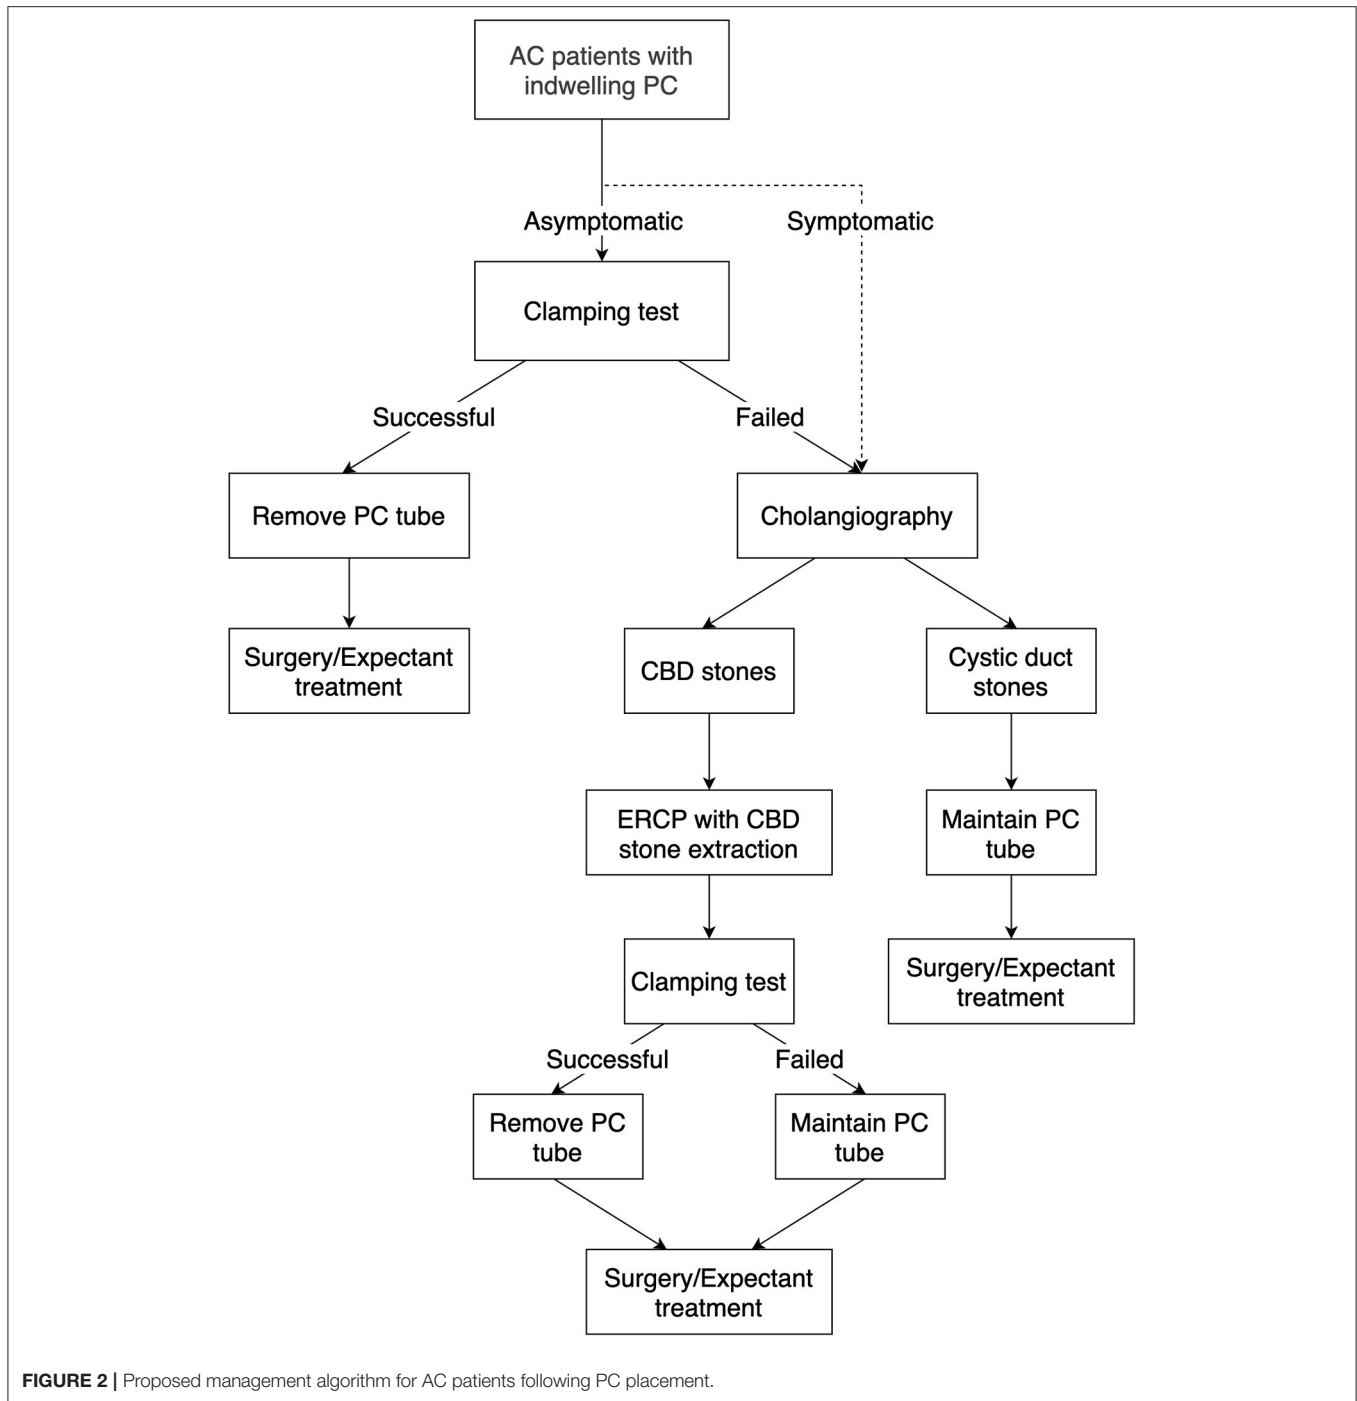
AC patients with indwelling PC

Asymptomatic

Symptomatic

Clamping test

Successful

Failed

Remove PC tube

Cholangiography

Surgery/Expectant treatment

CBD stones

Cystic duct stones

ERCP with CBD stone extraction

Maintain PC tube

Clamping test

Surgery/Expectant treatment

Successful

Failed

Remove PC tube

Maintain PC tube

Surgery/Expectant treatment

**FIGURE 2 |** Proposed management algorithm for AC patients following PC placement.